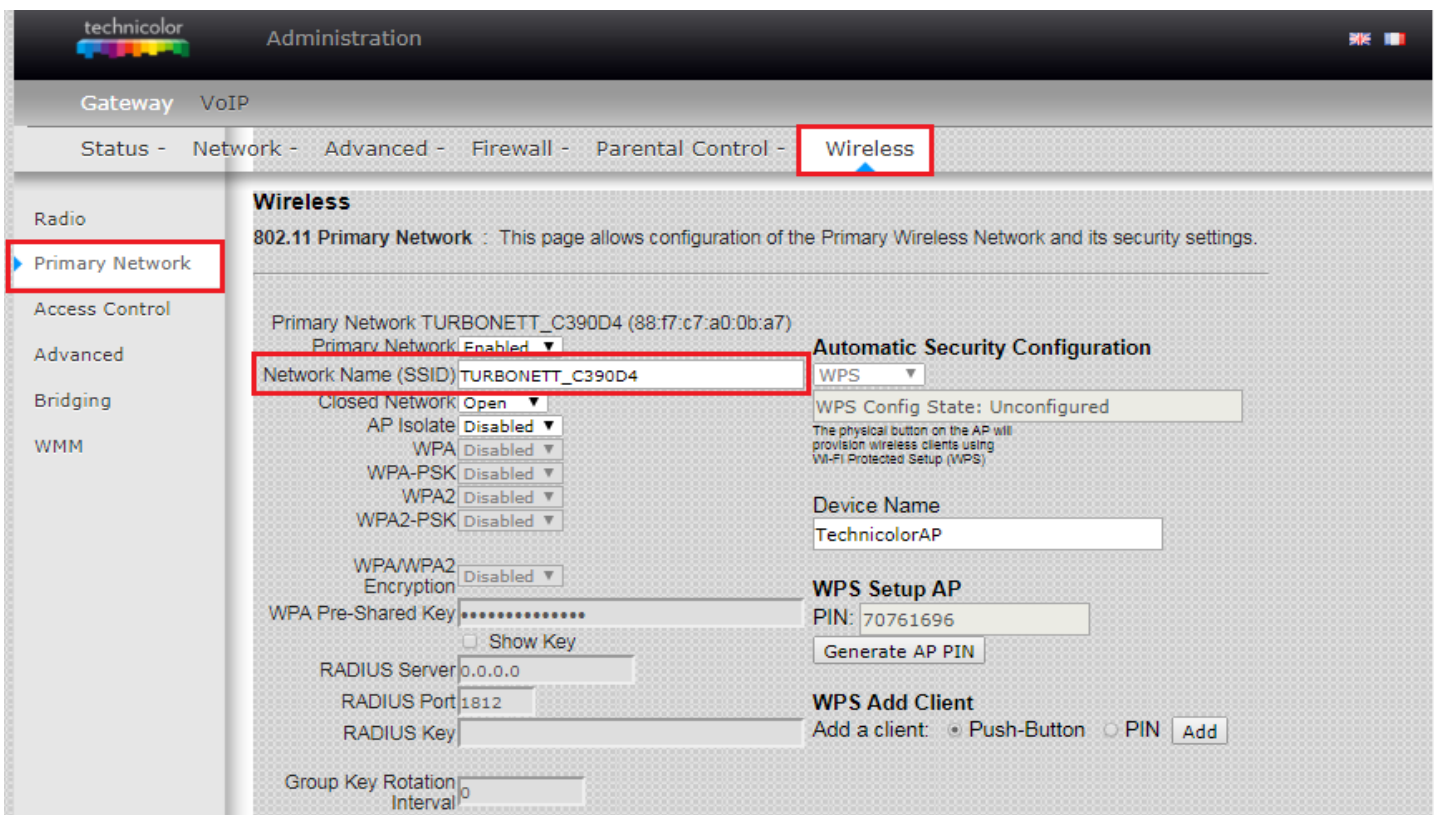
technicolor

Administration

Gateway VoIP

Status - Network - Advanced - Firewall - Parental Control - Wireless

Radio
Primary Network
Access Control
Advanced
Bridging
WMM

Wireless

802.11 Primary Network : This page allows configuration of the Primary Wireless Network and its security settings.

Primary Network TURBONETT_C390D4 (88:f7:c7:a0:0b:a7)
Primary Network Enabled
Network Name (SSID) TURBONETT_C390D4
Closed Network Open
AP Isolate Disabled
WPA Disabled
WPA-PSK Disabled
WPA2 Disabled
WPA2-PSK Disabled

WPA/WPA2 Encryption Disabled
WPA Pre-Shared Key ••••••••••••••
Show Key
RADIUS Server 0.0.0.0
RADIUS Port 1812
RADIUS Key

Group Key Rotation Interval 0

Automatic Security Configuration
WPS
WPS Config State: Unconfigured
The physical button on the AP will provision wireless clients using Wi-Fi Protected Setup (WPS)

Device Name
TechnicolorAP

WPS Setup AP
PIN: 70761696
Generate AP PIN

WPS Add Client
Add a client: Push-Button PIN Add